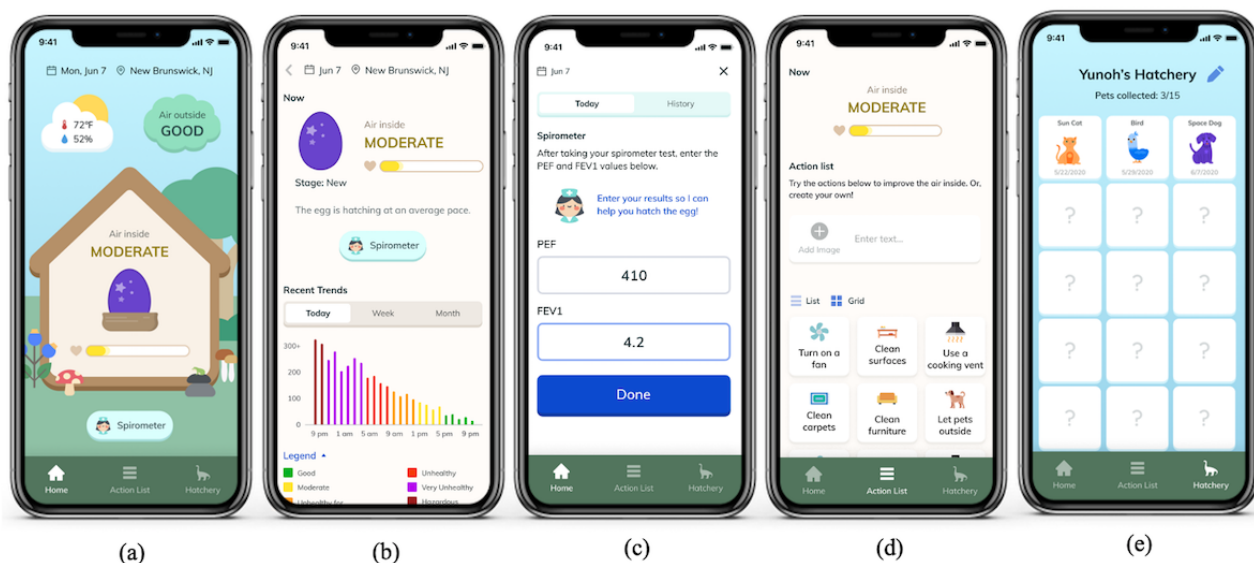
9:41

Mon, Jun 7 New Brunswick, NJ

72°F
52%

Air outside
GOOD

Air inside
MODERATE

Spirometer

Home Action List Hatchery

(a)

9:41

Jun 7 New Brunswick, NJ

Now

Air inside
MODERATE

Stage: New

The egg is hatching at an average pace.

Spirometer

Recent Trends

| Today | Week | Month |
|---|---|---|

300+
200
100
0

9 pm 1 am 5 am 9 am 1 pm 5 pm 9 pm

Legend

Good
Moderate
Unhealthy for
Unhealthy
Very Unhealthy
Hazardous

(b)

9:41

Jun 7

| Today | History |
|---|---|

Spirometer

After taking your spirometer test, enter the PEF and FEV1 values below.

Enter your results so I can help you hatch the egg!

PEF

410

FEV1

4.2

Done

Home Action List Hatchery

(c)

9:41

Now

Air inside
MODERATE

Action list

Try the actions below to improve the air inside. Or, create your own!

Add Image Enter text...

List Grid

Turn on a fan
Clean surfaces
Use a cooking vent
Clean carpets
Clean furniture
Let pets outside

Home Action List Hatchery

(d)

9:41

Yunoh's Hatchery

Pets collected: 3/15

Sun Cat
5/22/2020
Bird
5/29/2020
Space Dog
6/7/2020

?
?
?
?
?
?
?
?
?
?
?
?

Home Action List Hatchery

(e)